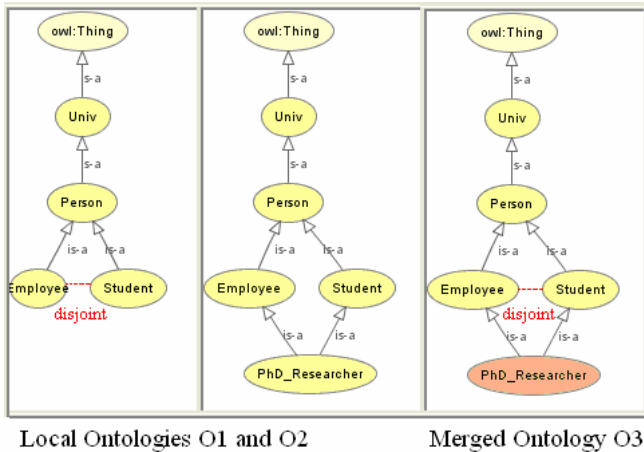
owl:Thing
s-a
Univ
s-a
Person
is-a
is-a
Employee
Student
disjoint

owl:Thing
s-a
Univ
s-a
Person
is-a
is-a
Employee
Student
is-a
is-a
PhD_Researcher

owl:Thing
s-a
Univ
s-a
Person
is-a
is-a
Employee
Student
disjoint
is-a
is-a
PhD_Researcher

Local Ontologies O1 and O2

Merged Ontology O3